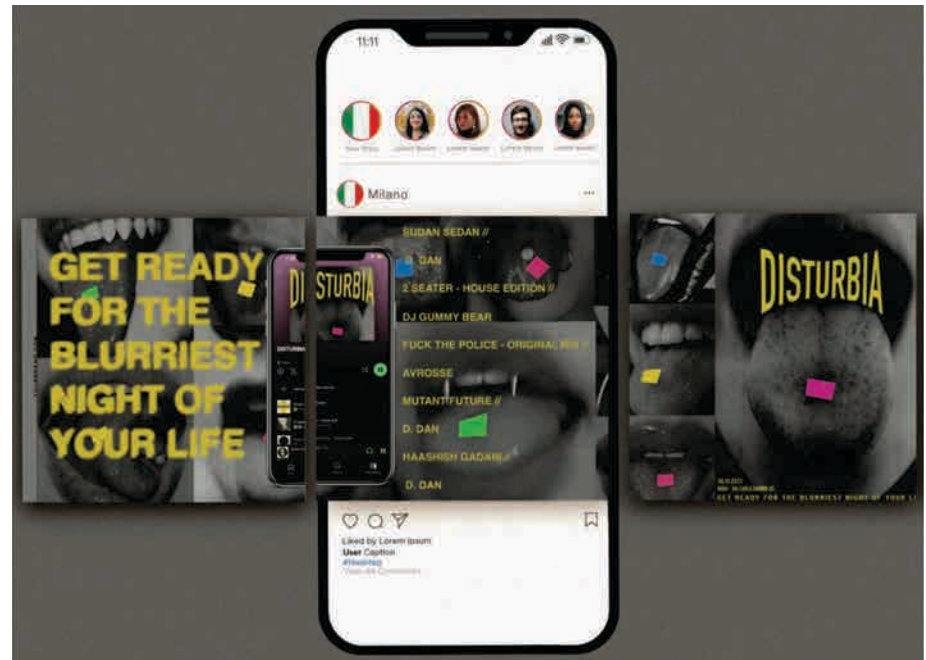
11:11

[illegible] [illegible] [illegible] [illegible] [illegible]

Milano

...

GET READY FOR THE BLURRIEST NIGHT OF YOUR LIFE

DISTURBIA

DISTURBIA

SUDAN SEDAN //

D. DAN

2 SEATER - HOUSE EDITION //

DJ GUMMY BEAR

FUCK THE POLICE - ORIGINAL MIX //

AVROSSE

MUTANT FUTURE //

D. DAN

HAASHISH GADARI //

D. DAN

DISTURBIA

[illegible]

GET READY FOR THE BLURRIEST NIGHT OF YOUR L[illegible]

Liked by Lorem Ipsum
User Caption
#hashtag
View All Comments